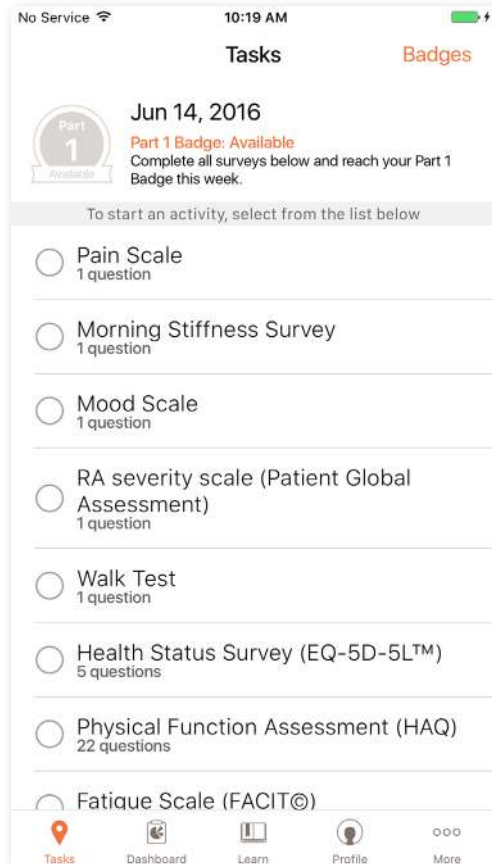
No Service 10:19 AM

Tasks Badges

Part 1 Available

Jun 14, 2016

Part 1 Badge: Available

Complete all surveys below and reach your Part 1 Badge this week.

To start an activity, select from the list below

Pain Scale
1 question

Morning Stiffness Survey
1 question

Mood Scale
1 question

RA severity scale (Patient Global Assessment)
1 question

Walk Test
1 question

Health Status Survey (EQ-5D-5L™)
5 questions

Physical Function Assessment (HAQ)
22 questions

Fatigue Scale (FACIT©)

Tasks Dashboard Learn Profile More